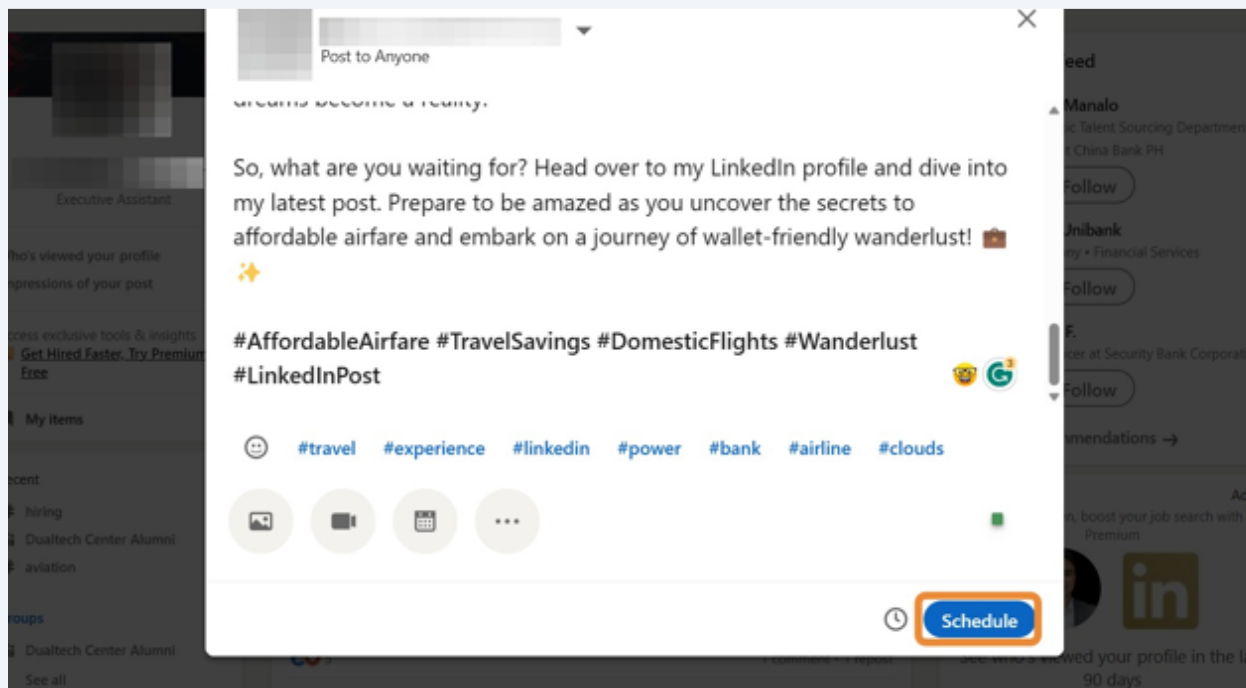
Post to Anyone

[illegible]

So, what are you waiting for? Head over to my LinkedIn profile and dive into my latest post. Prepare to be amazed as you uncover the secrets to affordable airfare and embark on a journey of wallet-friendly wanderlust! 💼 ✨

#AffordableAirfare #TravelSavings #DomesticFlights #Wanderlust #LinkedInPost

#travel #experience #linkedin #power #bank #airline #clouds

Schedule

Executive Assistant
Who's viewed your profile
Impressions of your post
Access exclusive tools & insights
Get Hired Faster, Try Premium Free
My items
Recent
hiring
Dualtech Center Alumni
aviation
Groups
Dualtech Center Alumni
See all

Feed
Manalo
Talent Sourcing Department
China Bank PH
Follow
Unibank
Financial Services
Follow
F.
at Security Bank Corporation
Follow
mendations →
boost your job search with Premium
See who's viewed your profile in the last 90 days
1 comment • 1 repost